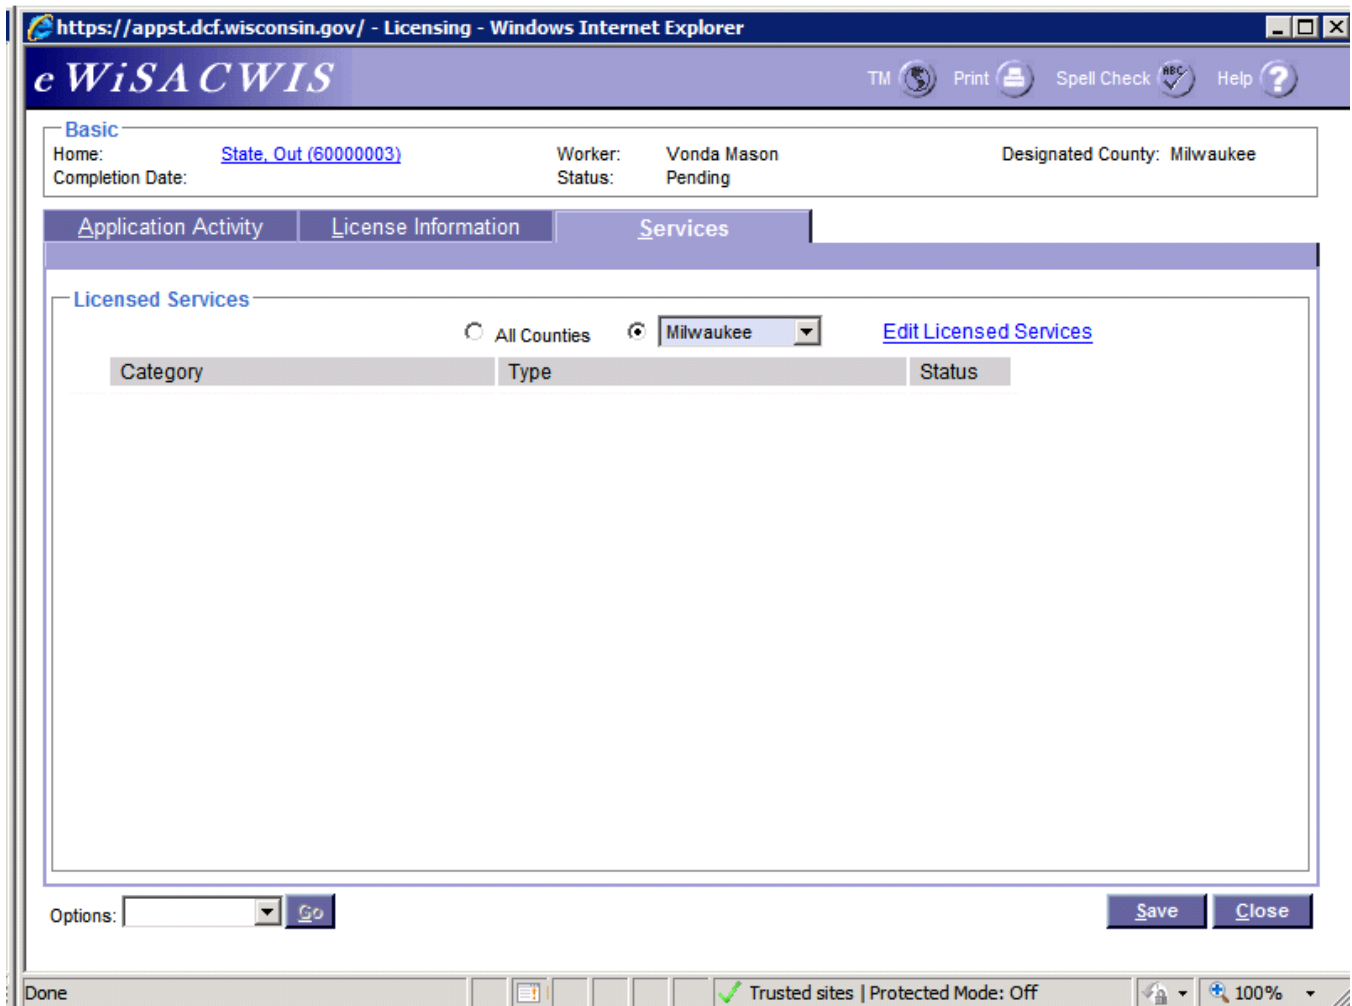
https://appst.dcf.wisconsin.gov/ - Licensing - Windows Internet Explorer

e WiSACWIS

TM Print Spell Check Help

Basic

Home: State, Out (60000003)

Completion Date:

Worker: Vonda Mason

Status: Pending

Designated County: Milwaukee

Application Activity | License Information | Services

Licensed Services

All Counties Milwaukee Edit Licensed Services

| Category | Type | Status |
|---|---|---|

Options: Go

Save Close

Done

Trusted sites | Protected Mode: Off

100%